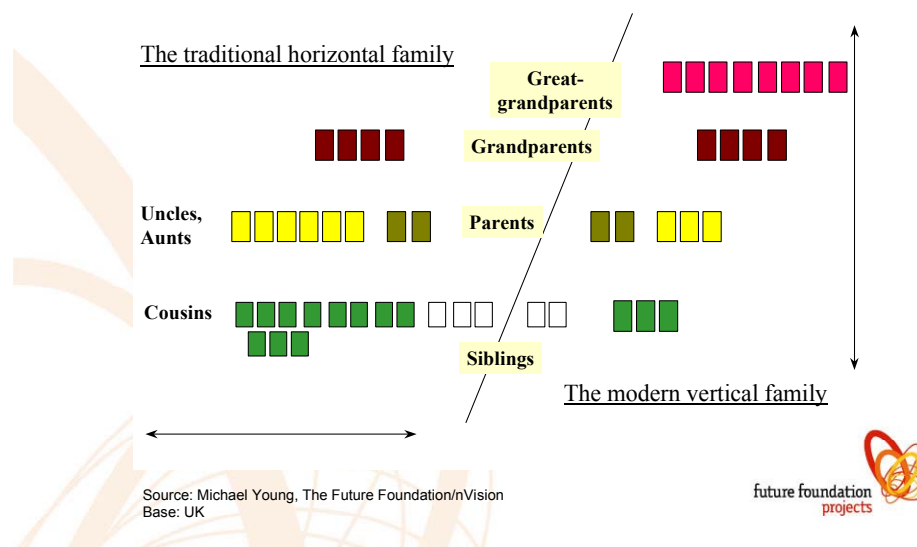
The traditional horizontal family

Great-grandparents

Grandparents

Uncles, Aunts

Parents

Cousins

Siblings

The modern vertical family

Source: Michael Young, The Future Foundation/nVision
Base: UK

future foundation
projects